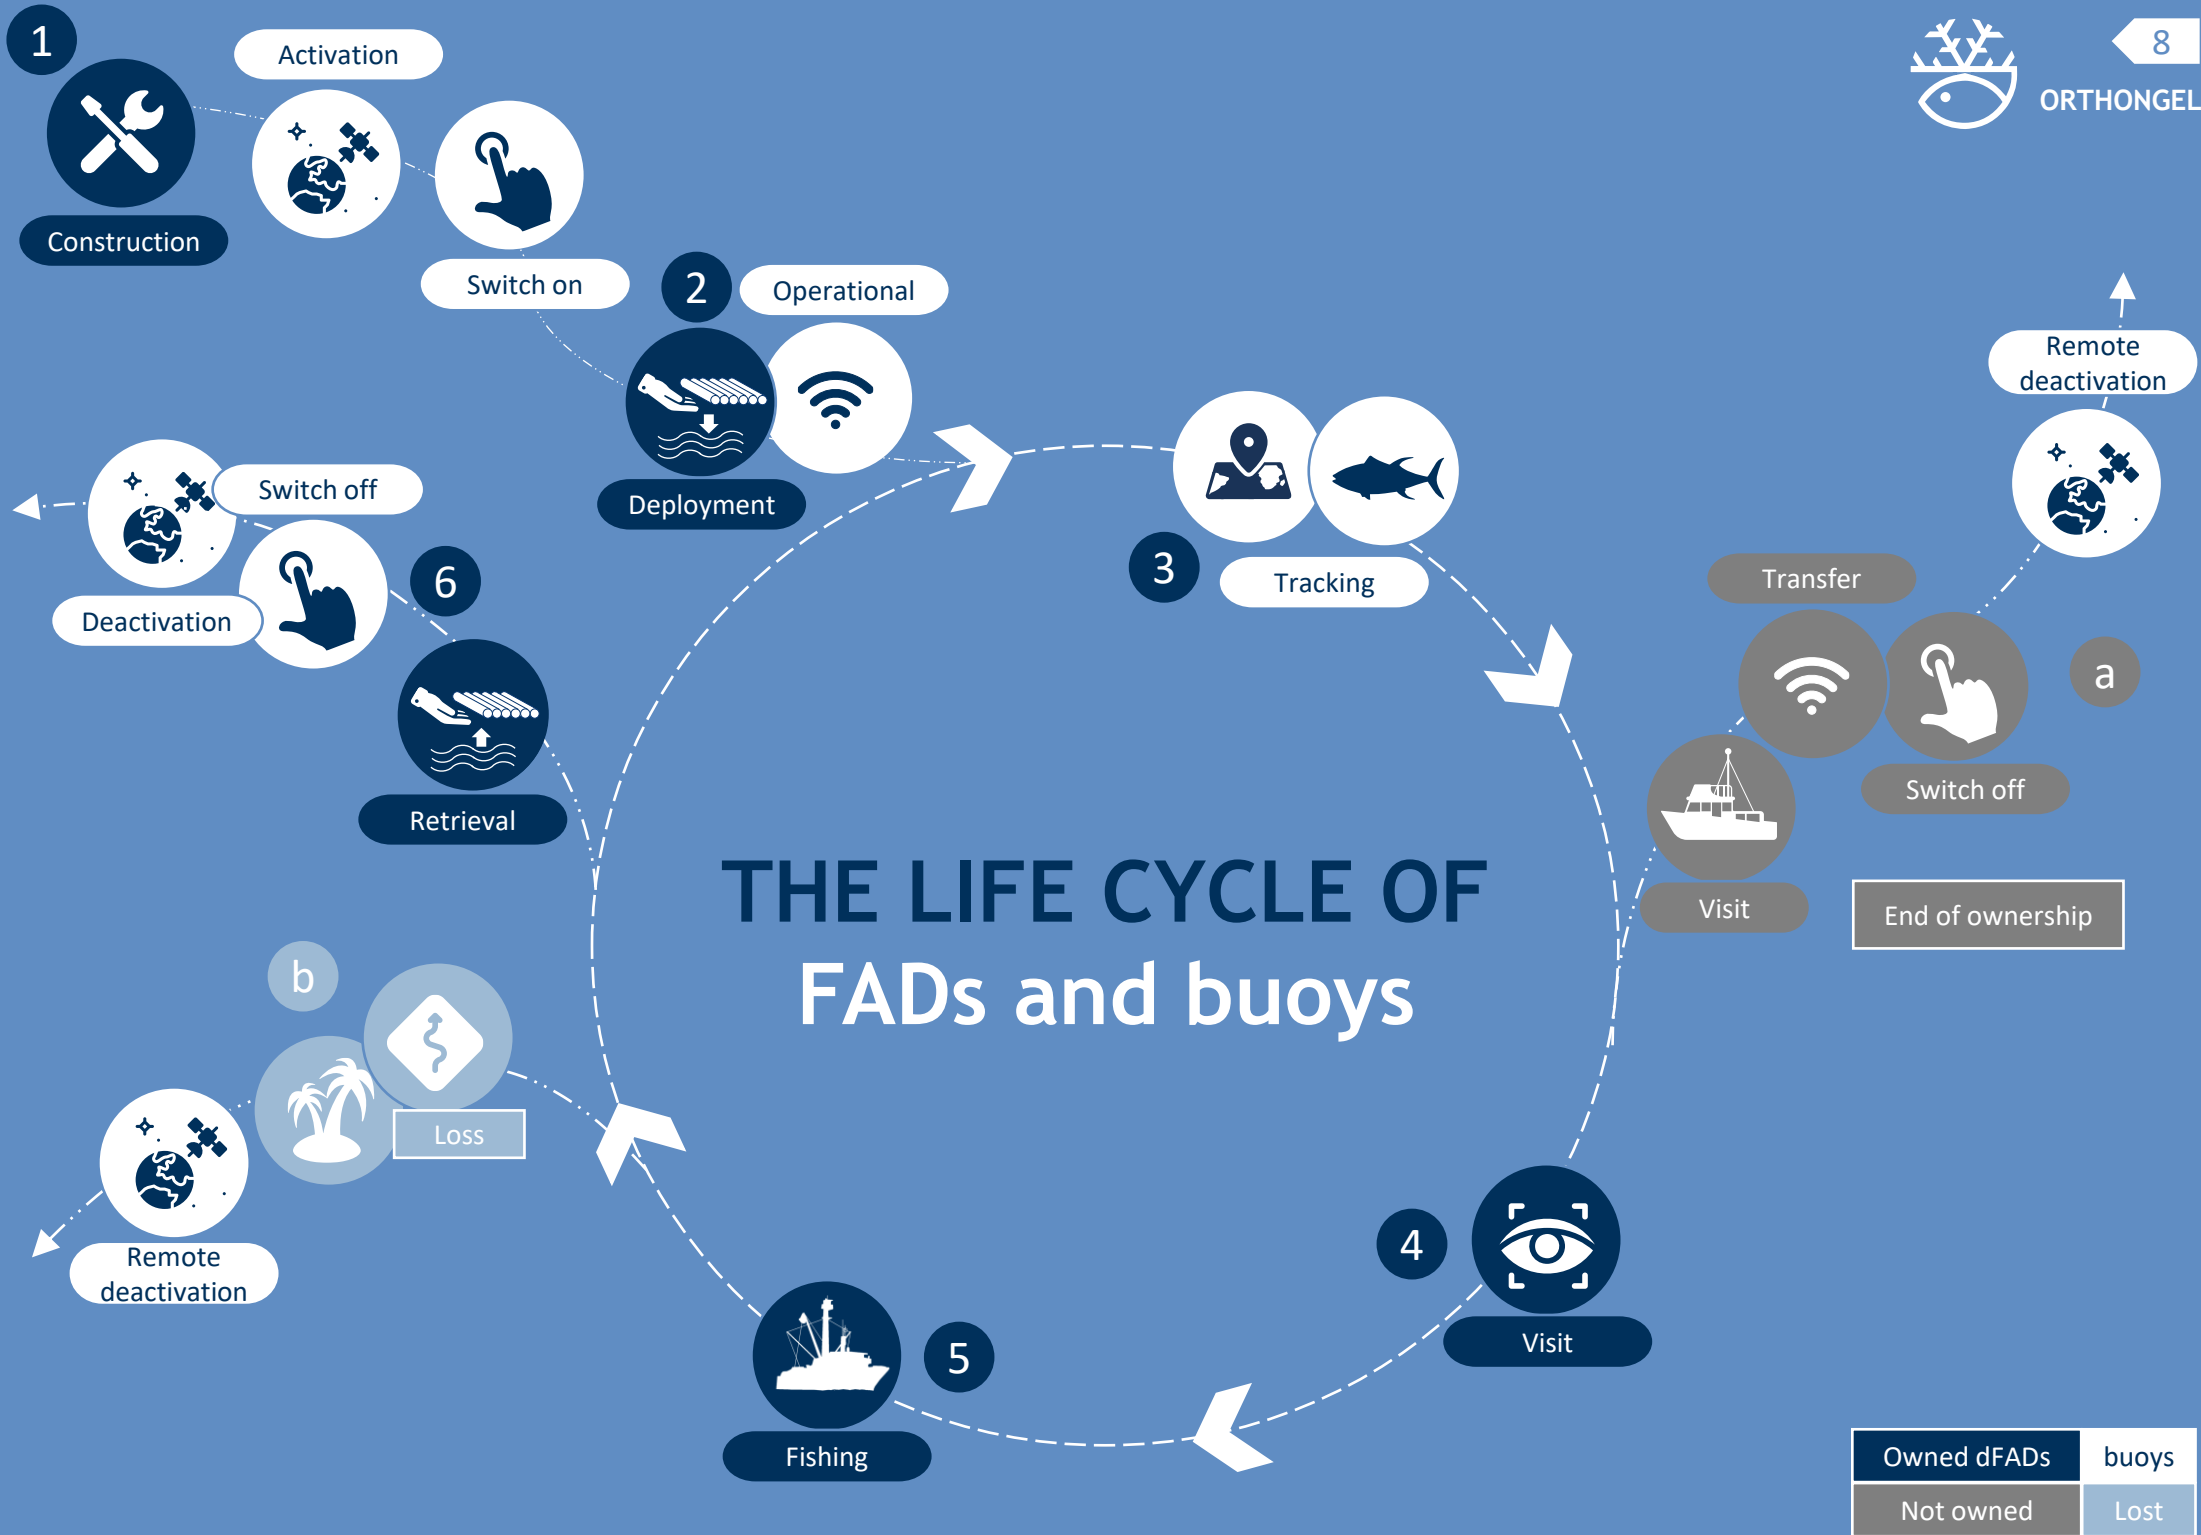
1
Activation
Construction
Switch on
2
Operational
Deployment
8
ORTHONGEL
Remote deactivation
Switch off
Deactivation
6
Retrieval
3
Tracking
Transfer
a
Switch off
Visit
End of ownership
THE LIFE CYCLE OF
FADs and buoys
b
Loss
Remote deactivation
4
Visit
5
Fishing
| Owned dFADs | buoys |
|---|---|
| Not owned | Lost |